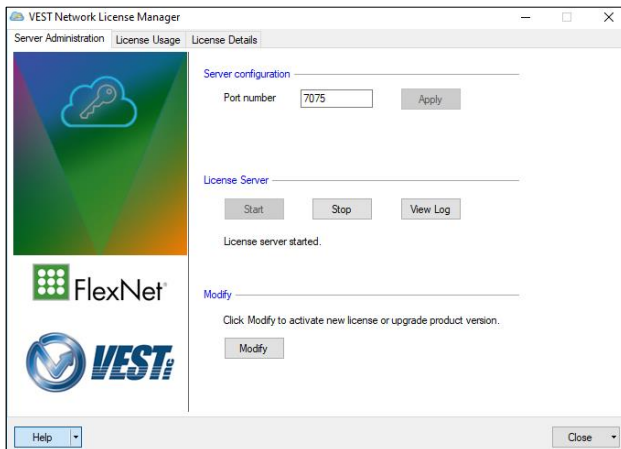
VEST Network License Manager

Server Administration | License Usage | License Details

FlexNet

VEST

Server configuration

Port number 7075 Apply

License Server

Start Stop View Log

License server started.

Modify

Click Modify to activate new license or upgrade product version.

Modify

Help

Close